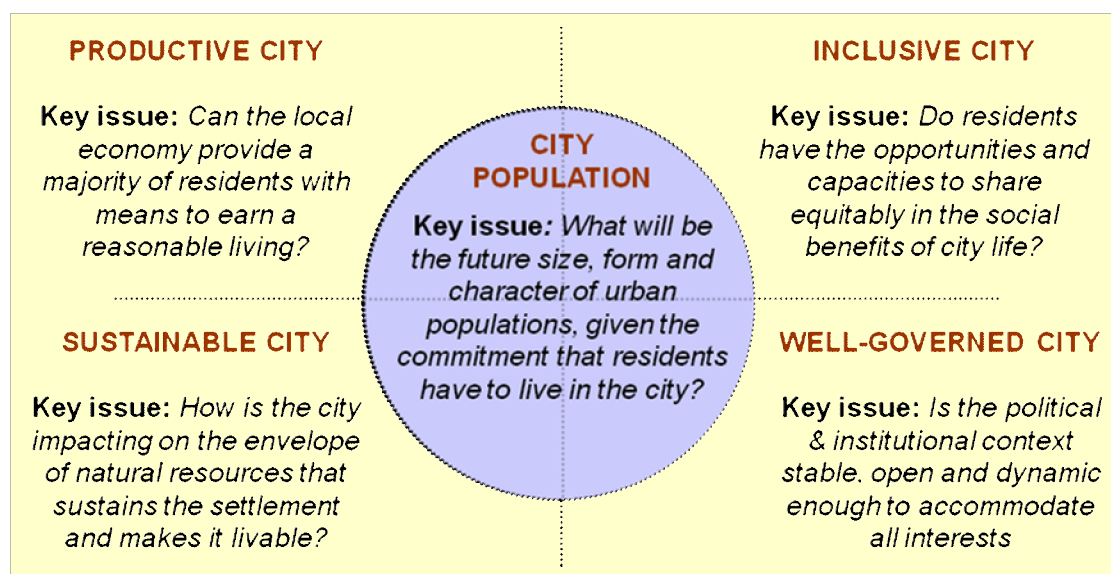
PRODUCTIVE CITY

Key issue: Can the local economy provide a majority of residents with means to earn a reasonable living?

INCLUSIVE CITY

Key issue: Do residents have the opportunities and capacities to share equitably in the social benefits of city life?

CITY POPULATION

Key issue: What will be the future size, form and character of urban populations, given the commitment that residents have to live in the city?

SUSTAINABLE CITY

Key issue: How is the city impacting on the envelope of natural resources that sustains the settlement and makes it livable?

WELL-GOVERNED CITY

Key issue: Is the political & institutional context stable. open and dynamic enough to accommodate all interests